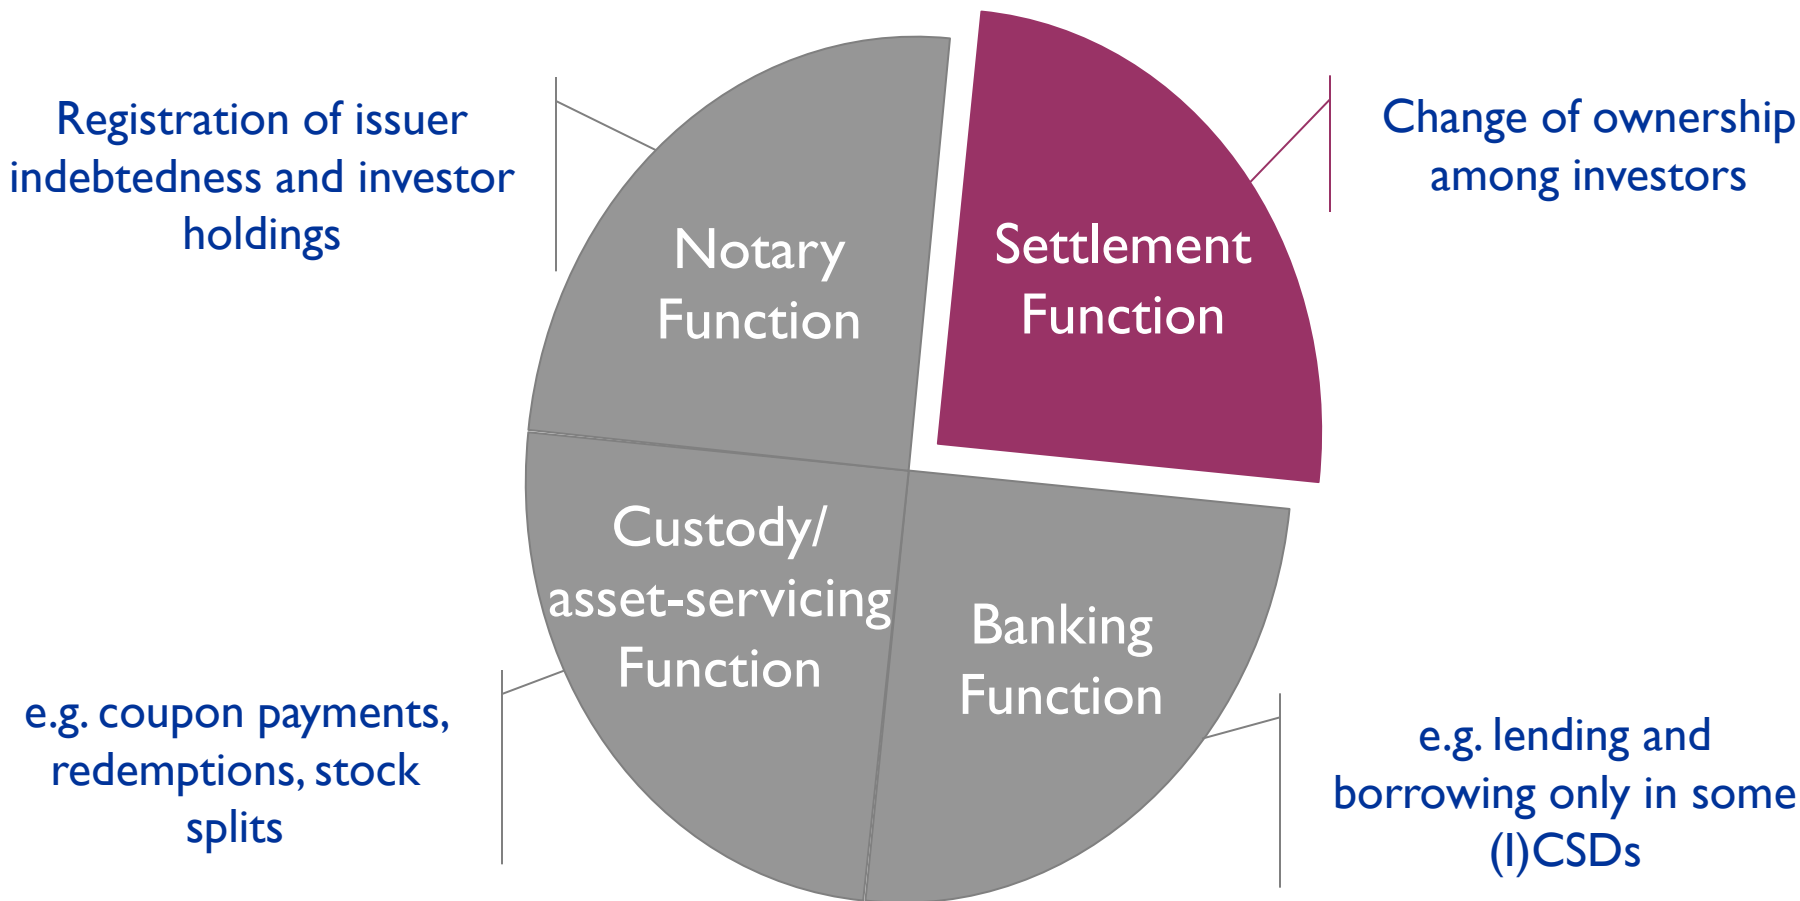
Registration of issuer indebtedness and investor holdings

Notary Function

Settlement Function

Change of ownership among investors

Custody/ asset-servicing Function

Banking Function

e.g. coupon payments, redemptions, stock splits

e.g. lending and borrowing only in some (I)CSDs